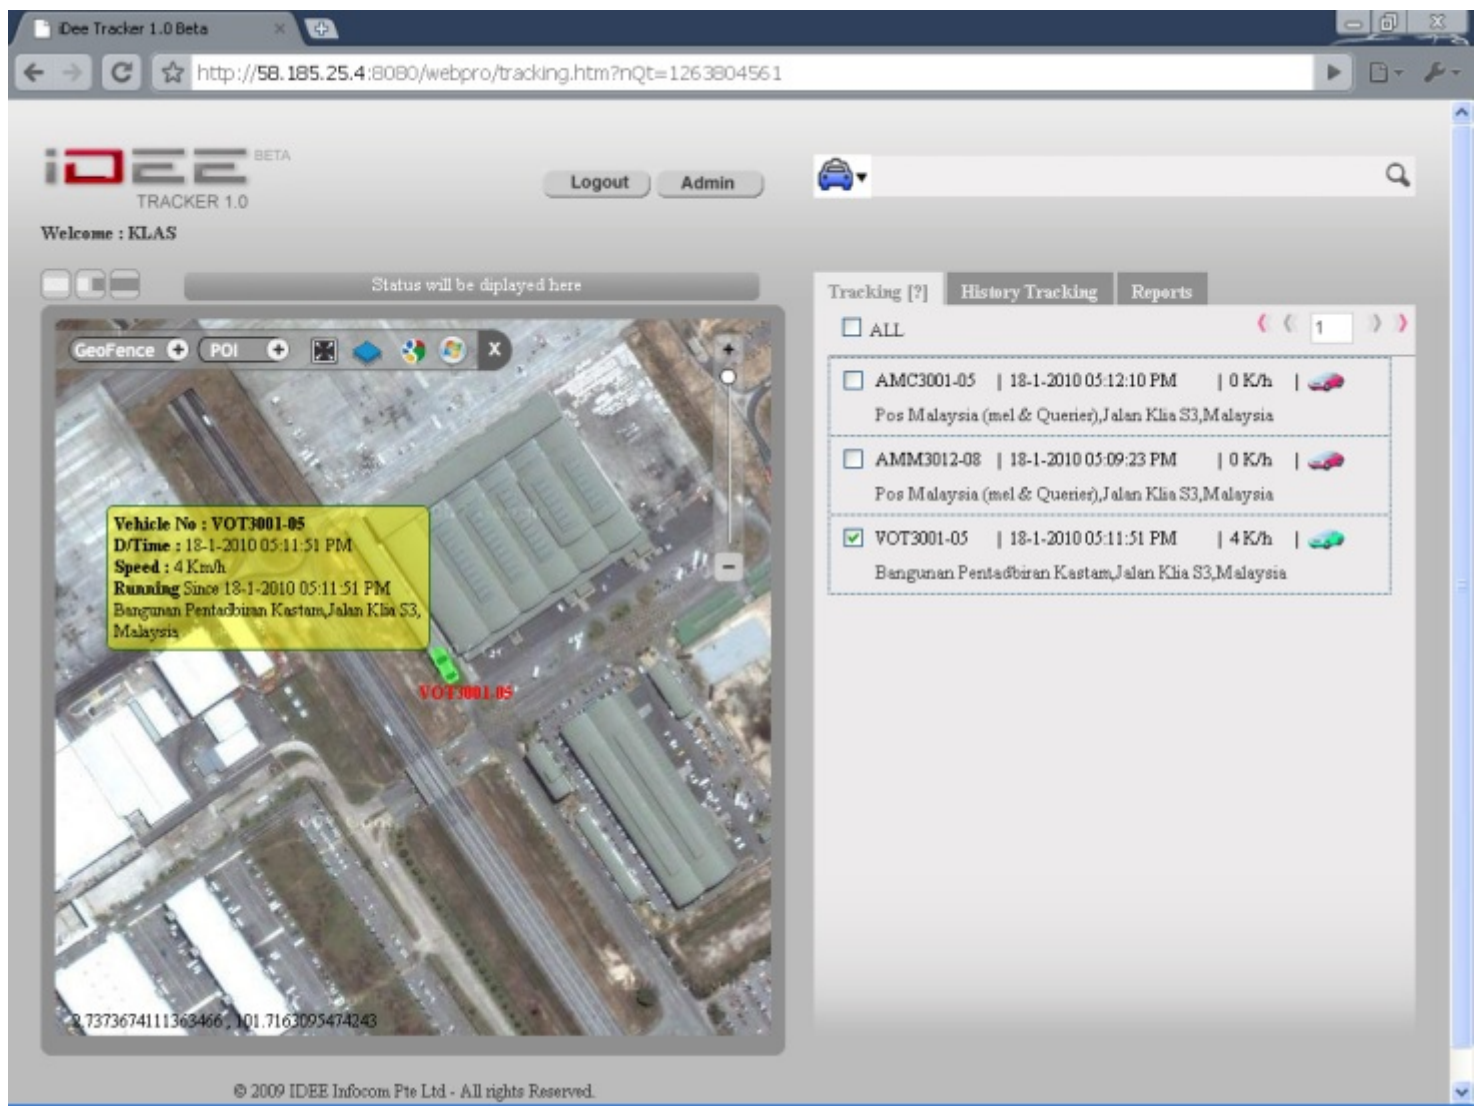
iDee Tracker 1.0 Beta

http://58.185.25.4:8080/webpro/tracking.htm?nQt=1263804561

iDEE BETA
TRACKER 1.0

Welcome : KLAS

Logout Admin

Status will be diplayed here

GeoFence POI

Vehicle No : VOT3001-05
D/Time : 18-1-2010 05:11:51 PM
Speed : 4 Km/h
Running Since 18-1-2010 05:11:51 PM
Bangunan Pentadbiran Kastam,Jalan Klia S3, Malaysia

VOT3001-05

2.7373674111363466 , 101.7163095474243

Tracking [?] History Tracking Reports

ALL

1

AMC3001-05 | 18-1-2010 05:12:10 PM | 0 K/h |
Pos Malaysia (mel & Querier),Jalan Klia S3,Malaysia

AMM3012-08 | 18-1-2010 05:09:23 PM | 0 K/h |
Pos Malaysia (mel & Querier),Jalan Klia S3,Malaysia

VOT3001-05 | 18-1-2010 05:11:51 PM | 4 K/h |
Bangunan Pentadbiran Kastam,Jalan Klia S3,Malaysia

© 2009 IDEE Infocom Pte Ltd - All rights Reserved.